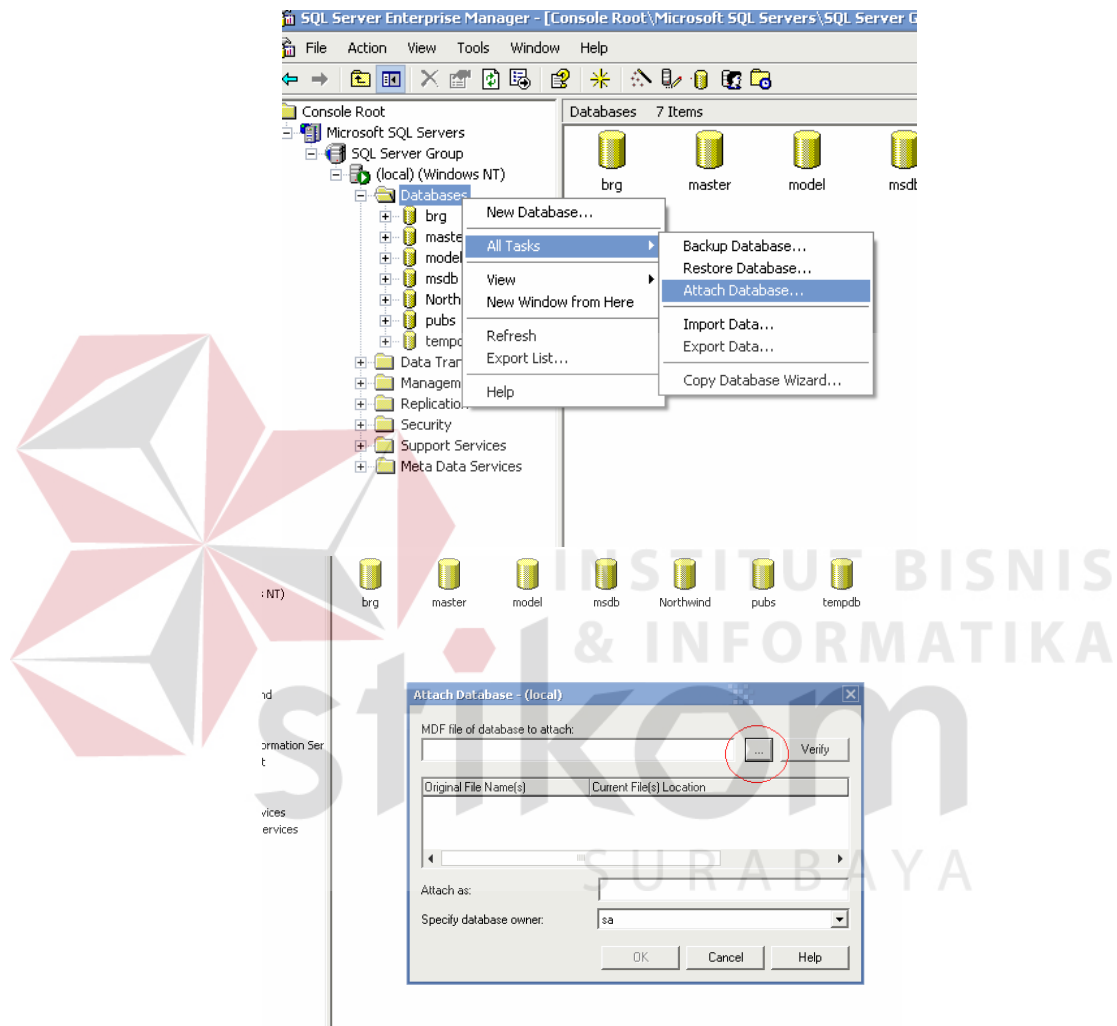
SQL Server Enterprise Manager - [Console Root\Microsoft SQL Servers\SQL Server G

File Action View Tools Window Help

Console Root
Microsoft SQL Servers
SQL Server Group
(local) (Windows NT)
Databases
brg
maste
model
msdb
North
pubs
tempd
Data Tran
Managem
Replication
Security
Support Services
Meta Data Services

Databases 7 Items

brg master model msdb

New Database...
All Tasks
View
New Window from Here
Refresh
Export List...
Help

Backup Database...
Restore Database...
Attach Database...
Import Data...
Export Data...
Copy Database Wizard...

INSTITUT BISNIS & INFORMATIKA

stikom

SURABAYA

s NT)

nd

ormation Ser
t

vices
ervices

brg master model msdb Northwind pubs tempdb

Attach Database - (local)

MDF file of database to attach:

...

Verify

| Original File Name(s) | Current File(s) Location |
|---|---|

Attach as:

Specify database owner: sa

OK Cancel Help